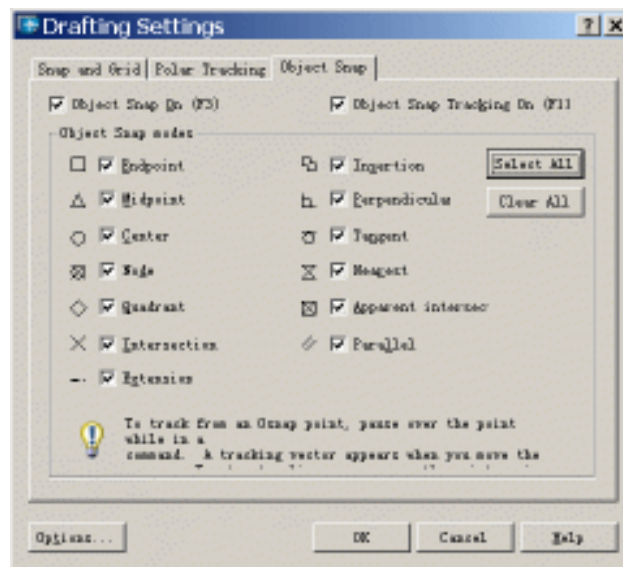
Drafting Settings

? X

Snap and Grid | Polar Tracking | Object Snap

Object Snap On (F3)

Object Snap Tracking On (F11)

Object Snap modes

Endpoint

Insertion

Select All

Midpoint

Perpendicular

Clear All

Center

Tangent

Node

Nearest

Quadrant

Apparent intersec

Intersection

Parallel

Extension

To track from an Osnap point, pause over the point while in a command. A tracking vector appears when you move the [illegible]

Options...

OK

Cancel

Help